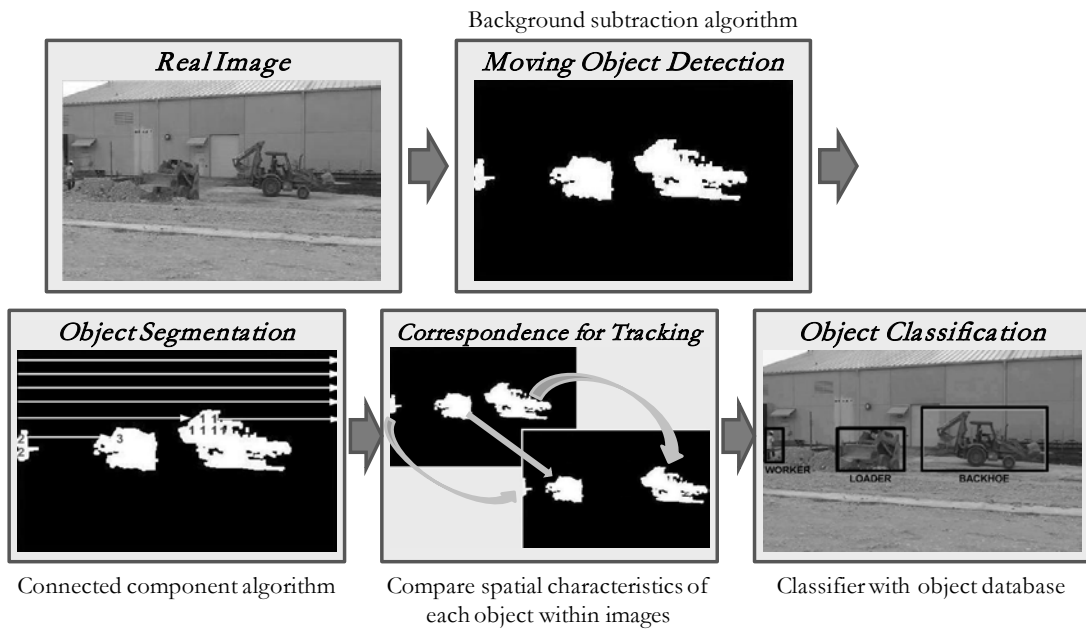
Background subtraction algorithm

Real Image

Moving Object Detection

Object Segmentation

2
2
3
1 1
1 1 1 1

Correspondence for Tracking

Object Classification

WORKER
LOADER
BACKHOE

Connected component algorithm

Compare spatial characteristics of each object within images

Classifier with object database